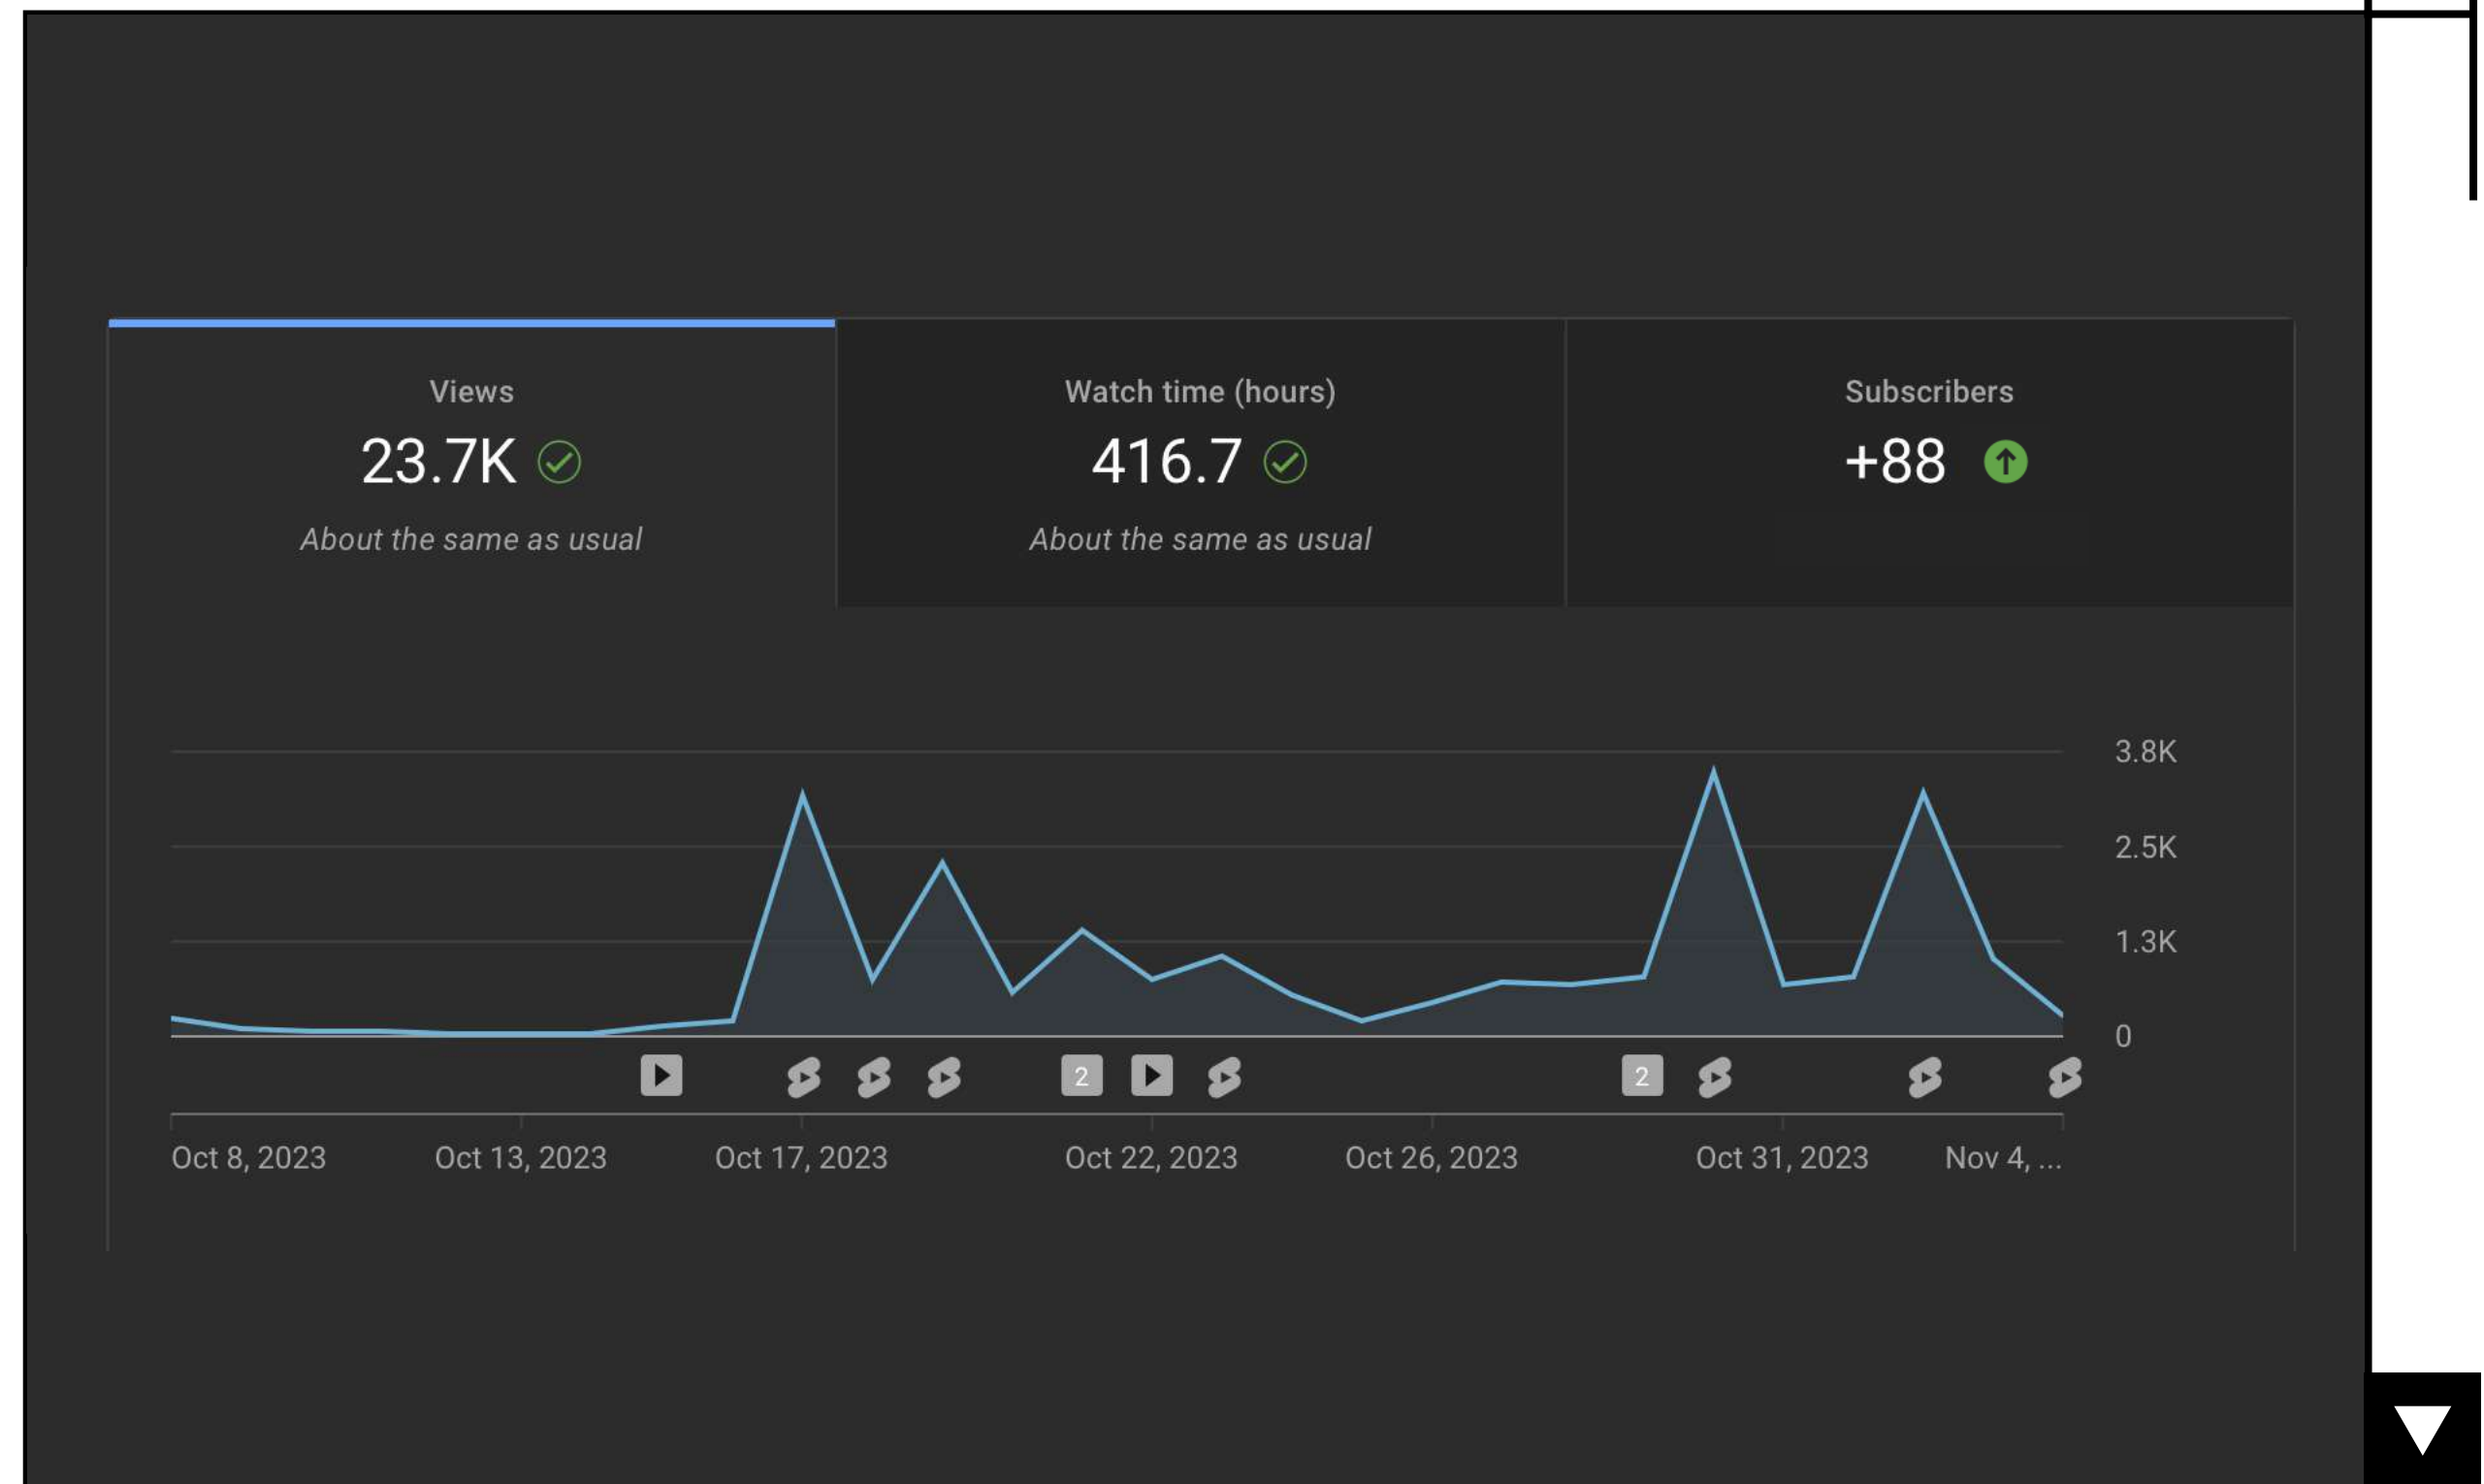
Views
23.7K
About the same as usual

Watch time (hours)
416.7
About the same as usual

Subscribers
+88

3.8K
2.5K
1.3K
0

2
2

Oct 8, 2023
Oct 13, 2023
Oct 17, 2023
Oct 22, 2023
Oct 26, 2023
Oct 31, 2023
Nov 4, ...